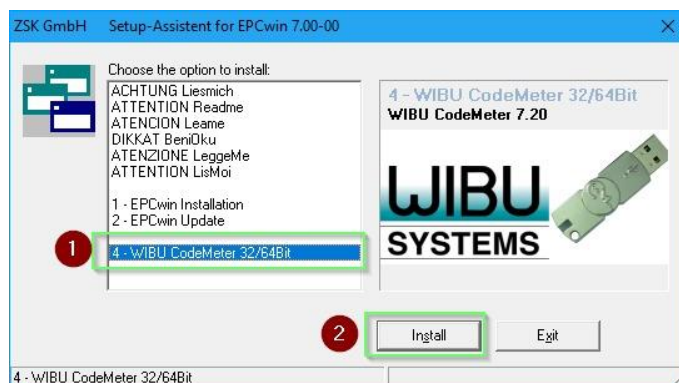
ZSK GmbH Setup-Assistent for EPCwin 7.00-00

Choose the option to install:

ACHTUNG Liesmich
ATTENTION Readme
ATENCION Leame
DIKKAT BeniOku
ATENZIONE LeggeMe
ATTENTION LisMoi

1 - EPCwin Installation
2 - EPCwin Update

1

4 - WIBU CodeMeter 32/64Bit

4 - WIBU CodeMeter 32/64Bit
WIBU CodeMeter 7.20

WIBU
SYSTEMS

2

Install

Exit

4 - WIBU CodeMeter 32/64Bit